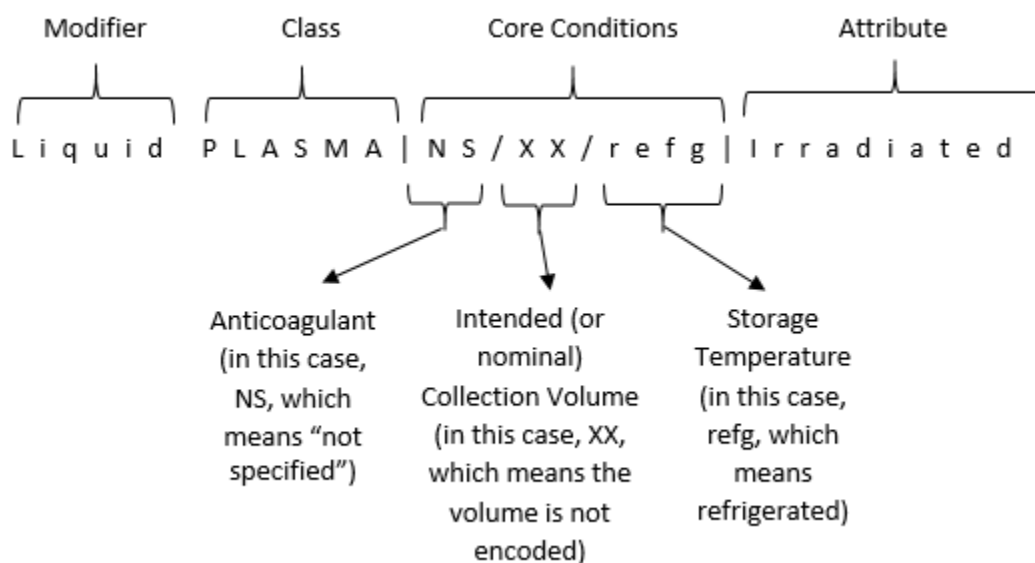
Modifier Class Core Conditions Attribute

Liquid PLASMA | NS/XX/refg | Irradiated

Anticoagulant (in this case, NS, which means "not specified")

Intended (or nominal) Collection Volume (in this case, XX, which means the volume is not encoded)

Storage Temperature (in this case, refg, which means refrigerated)